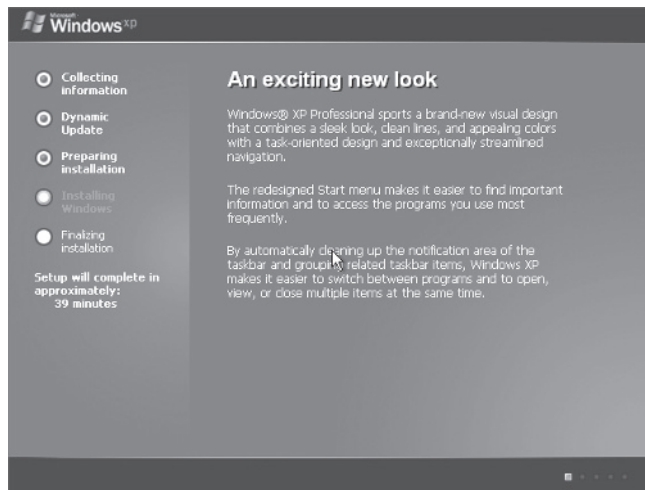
Microsoft Windows xp

Collecting information

Dynamic Update

Preparing installation

Installing Windows

Finalizing installation

Setup will complete in approximately: 39 minutes

An exciting new look

Windows® XP Professional sports a brand-new visual design that combines a sleek look, clean lines, and appealing colors with a task-oriented design and exceptionally streamlined navigation.

The redesigned Start menu makes it easier to find important information and to access the programs you use most frequently.

By automatically cleaning up the notification area of the taskbar and grouping related taskbar items, Windows XP makes it easier to switch between programs and to open, view, or close multiple items at the same time.